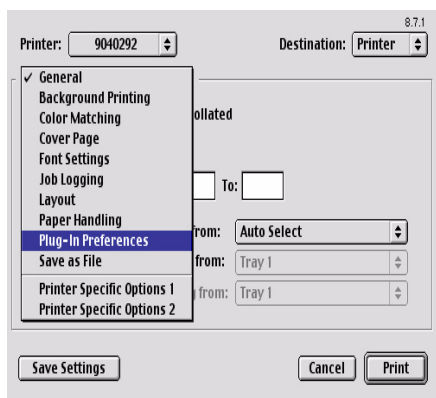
8.7.1

Printer: 9040292

Destination: Printer

✓ General
Background Printing
Color Matching
Cover Page
Font Settings
Job Logging
Layout
Paper Handling
Plug-In Preferences
Save as File
Printer Specific Options 1
Printer Specific Options 2

ollated

To:

rom: Auto Select

from: Tray 1

from: Tray 1

Save Settings

Cancel

Print